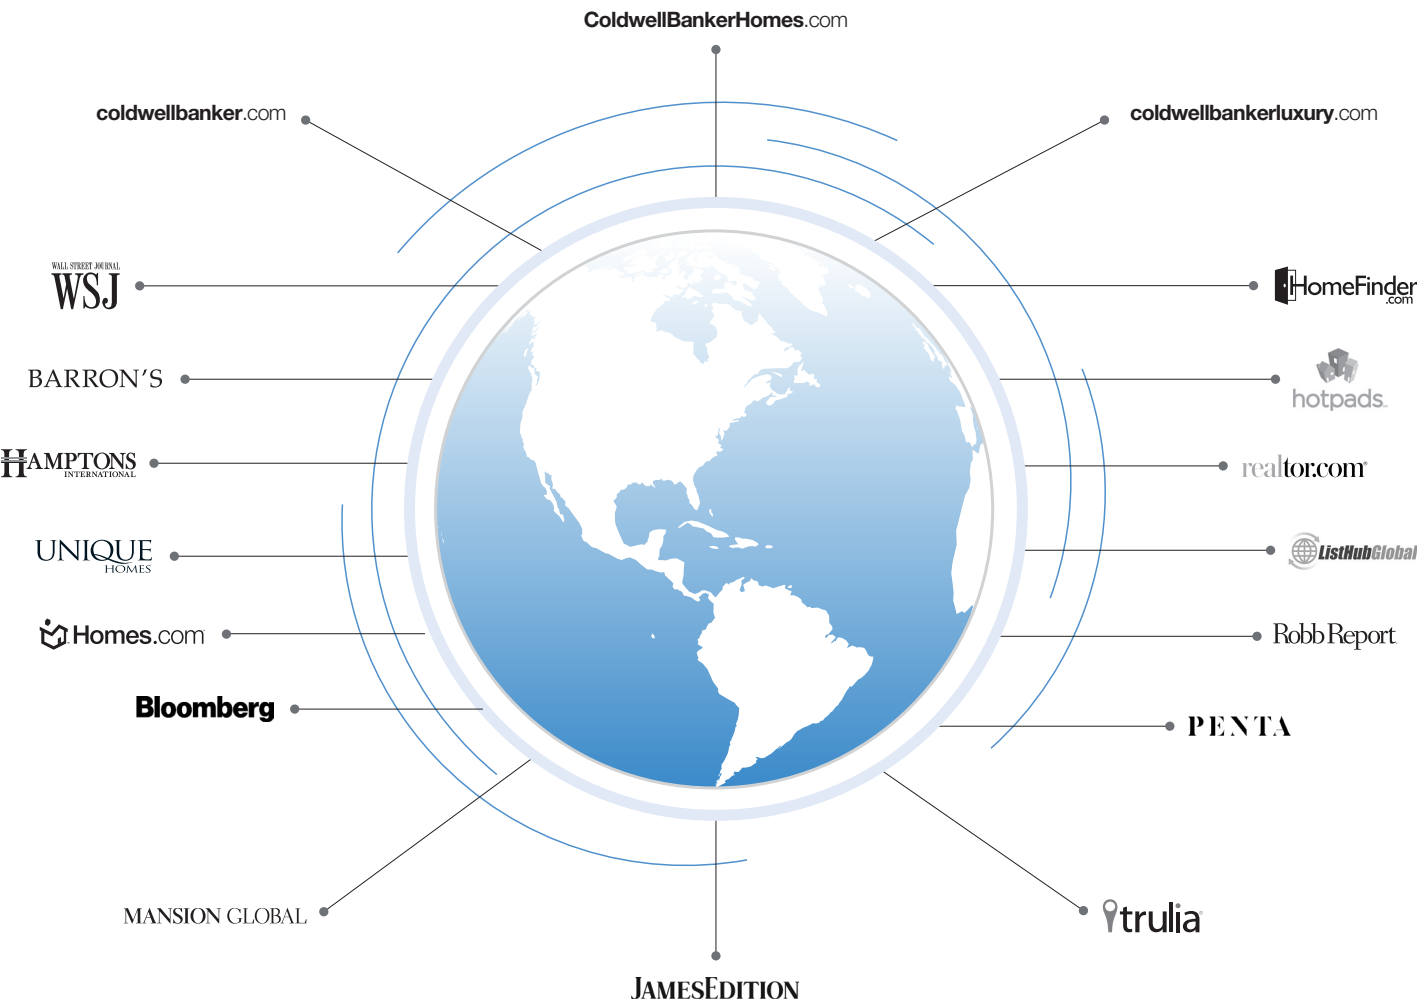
ColdwellBankerHomes.com

coldwellbanker.com

coldwellbankerluxury.com

WALL STREET JOURNAL
WSJ

HomeFinder.com

BARRON'S

hotpads.

HAMPTONS INTERNATIONAL

realtor.com

UNIQUE HOMES

ListHubGlobal

Homes.com

Robb Report

Bloomberg

PENTA

MANSION GLOBAL

trulia

JAMESEDITION